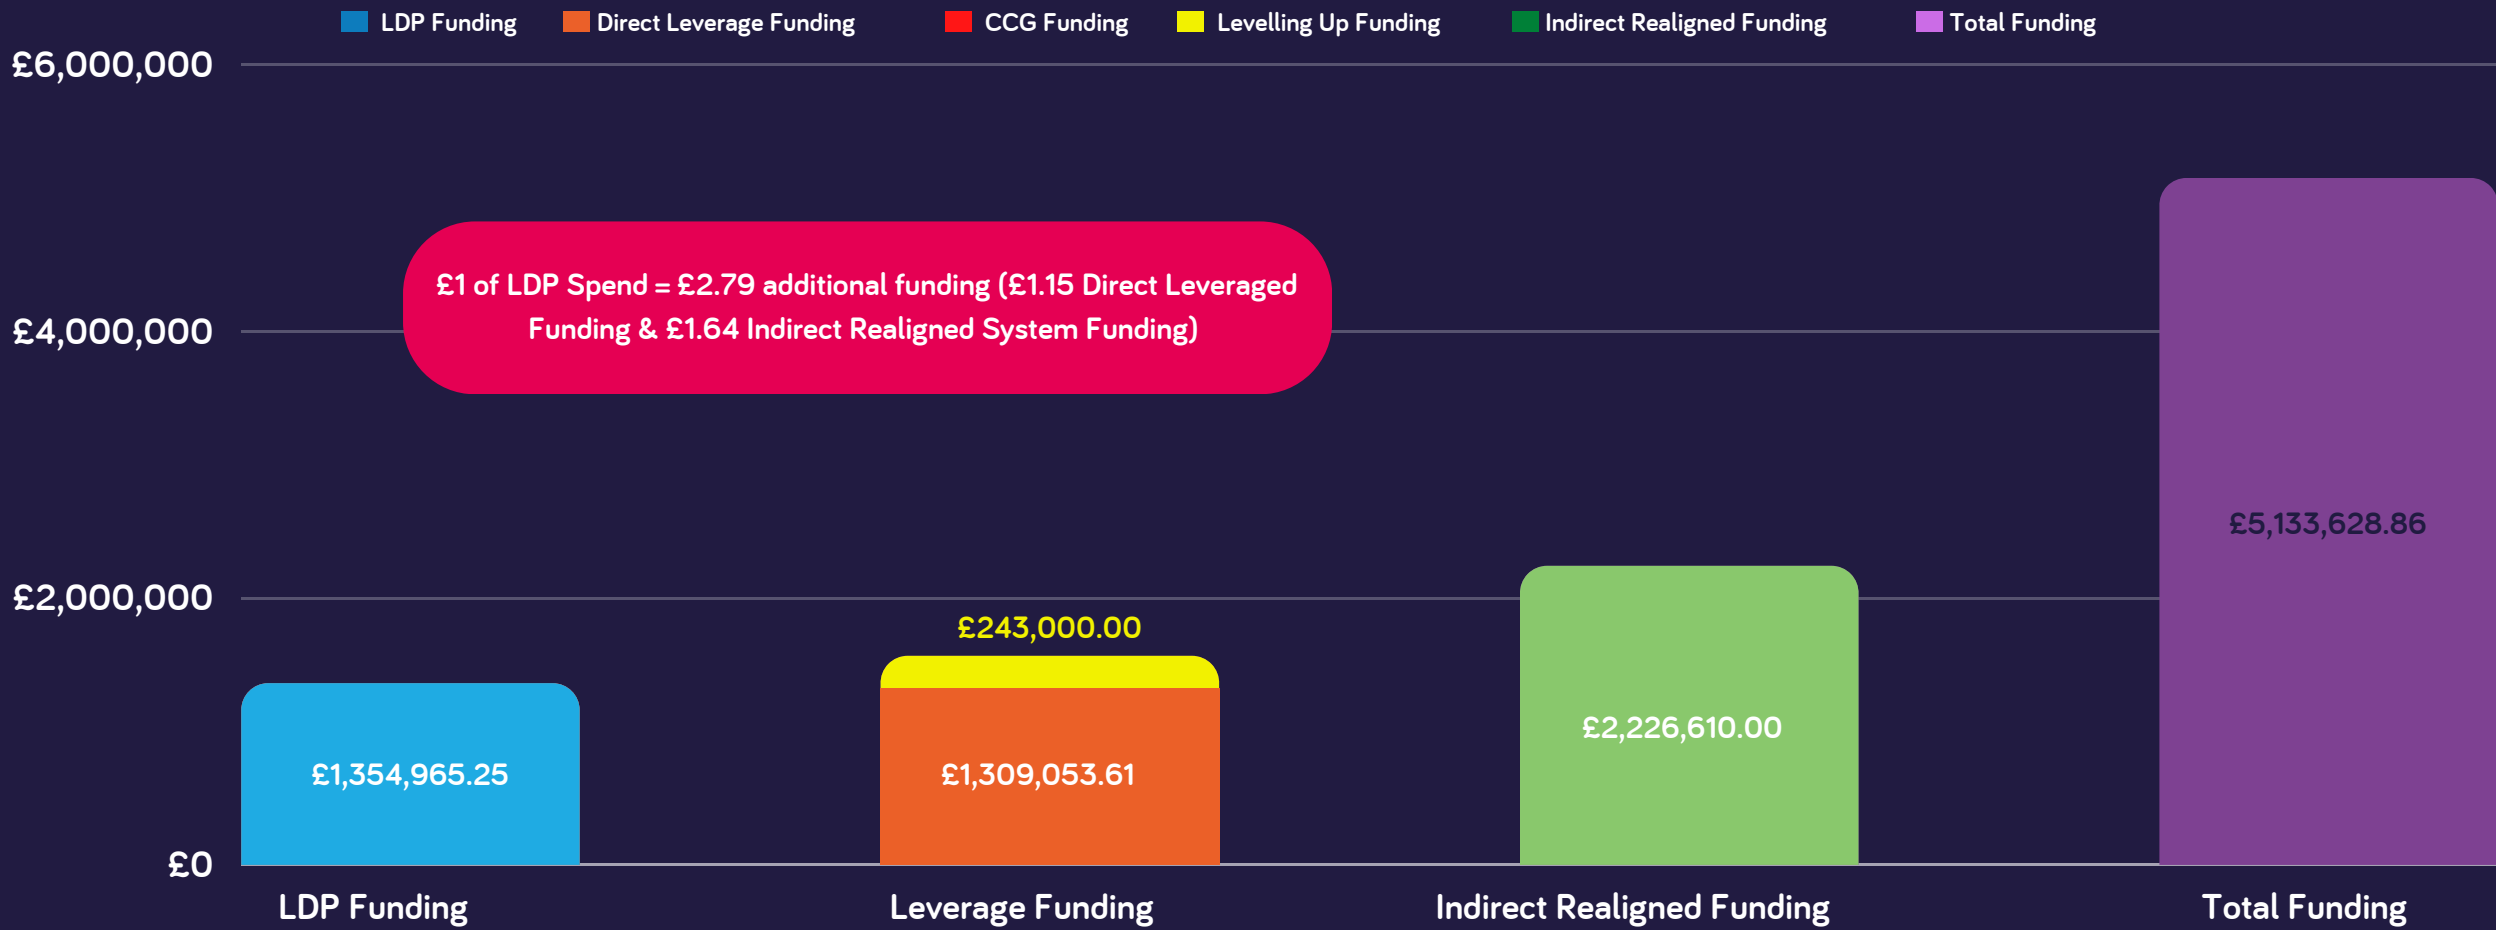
LDP Funding Direct Leverage Funding CCG Funding Levelling Up Funding Indirect Realigned Funding Total Funding

£6,000,000

£4,000,000

£2,000,000

£0

£1 of LDP Spend = £2.79 additional funding (£1.15 Direct Leveraged Funding & £1.64 Indirect Realigned System Funding)

£5,133,628.86

£243,000.00

£2,226,610.00

£1,354,965.25

£1,309,053.61

LDP Funding

Leverage Funding

Indirect Realigned Funding

Total Funding